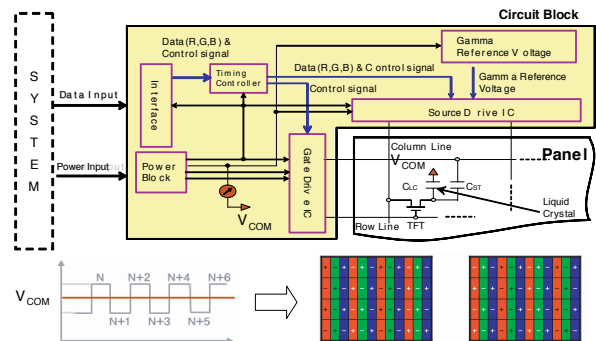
Circuit Block

S Y S T E M

Data Input

Power Input

Interface

Data (R,G,B) & Control signal

Timing Controller

Gamma Reference Voltage

Data (R,G,B) & Control signal

Gamma Reference Voltage

Control signal

Source Drive IC

Power Block

Gate Drive IC

$V_{COM}$

Column Line

$V_{COM}$

Panel

$C_{LC}$

$C_{ST}$

Liquid Crystal

Row Line

TFT

$V_{COM}$

N

N+2

N+4

N+6

N+1

N+3

N+5